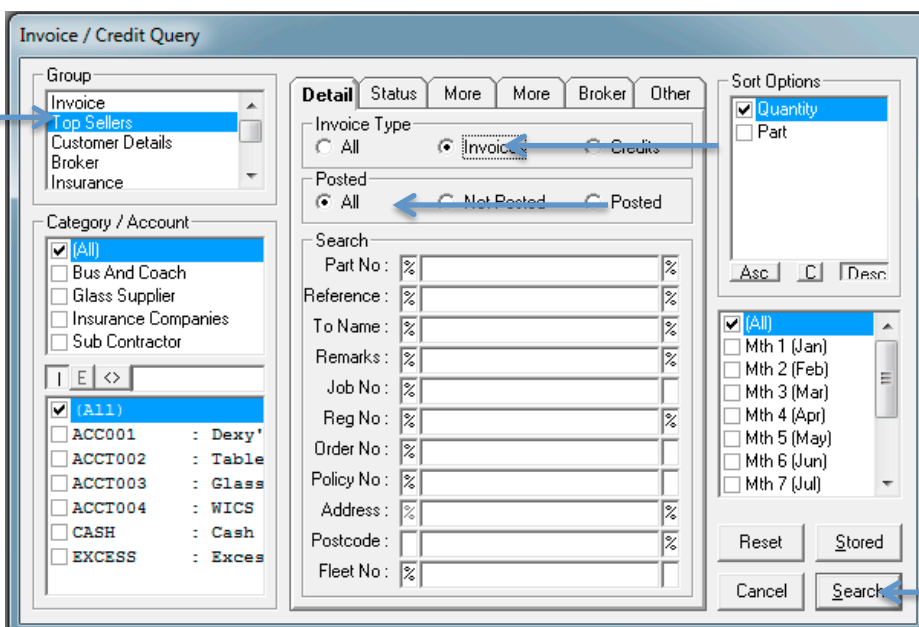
Invoice / Credit Query

Group
Invoice
Top Sellers
Customer Details
Broker
Insurance

Category / Account
(All)
Bus And Coach
Glass Supplier
Insurance Companies
Sub Contractor

I E <>

(All)
ACC001 : Dexy'
ACCT002 : Table
ACCT003 : Glass
ACCT004 : WICS
CASH : Cash
EXCESS : Exces

Detail Status More More Broker Other

Invoice Type
All Invoice Credits

Posted
All Not Posted Posted

Search
Part No : % %
Reference : % %
To Name : % %
Remarks : % %
Job No : %
Reg No : % %
Order No : %
Policy No : %
Address : % %
Postcode : %
Fleet No : %

Sort Options
Quantity
Part

Asc C Desc

(All)
Mth 1 (Jan)
Mth 2 (Feb)
Mth 3 (Mar)
Mth 4 (Apr)
Mth 5 (May)
Mth 6 (Jun)
Mth 7 (Jul)

Reset Stored
Cancel Search